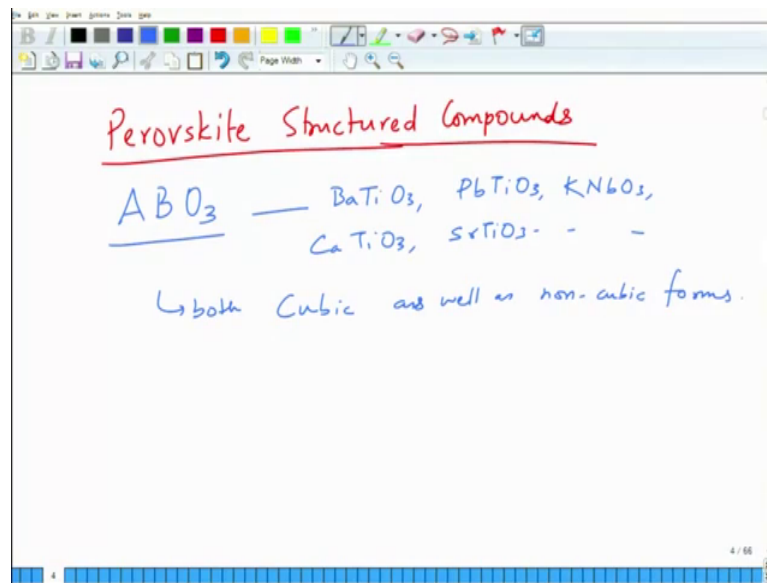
File Edit View Insert Actions Tools Help

Page Width

Perovskite Structured Compounds

$ABO_3$ — $BaTiO_3$, $PbTiO_3$, $KNbO_3$, $CaTiO_3$, $SrTiO_3$ - - -

↳ both Cubic as well as non-cubic forms.

4 / 66

4